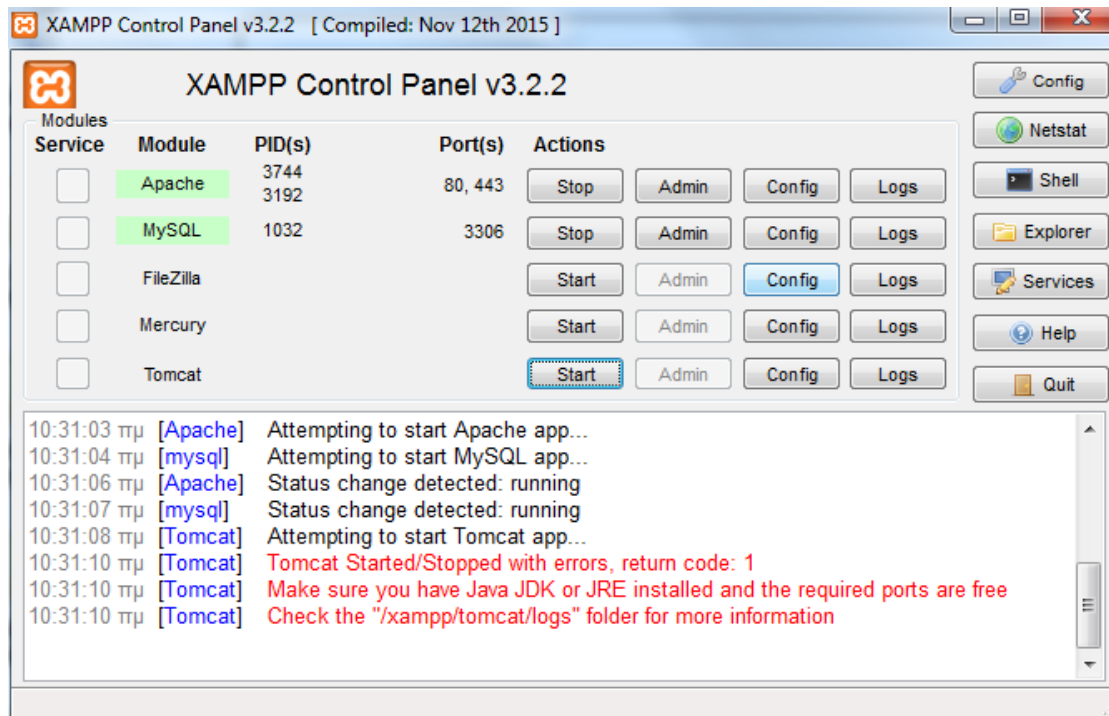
XAMPP Control Panel v3.2.2 [ Compiled: Nov 12th 2015 ]

XAMPP Control Panel v3.2.2

Modules

| Service | Module | PID(s) | Port(s) | Actions | | | |
|---|---|---|---|---|---|---|---|
| | Apache | 3744 3192 | 80, 443 | Stop | Admin | Config | Logs |
| | MySQL | 1032 | 3306 | Stop | Admin | Config | Logs |
| | FileZilla | | | Start | Admin | Config | Logs |
| | Mercury | | | Start | Admin | Config | Logs |
| | Tomcat | | | Start | Admin | Config | Logs |

Config
Netstat
Shell
Explorer
Services
Help
Quit

10:31:03 πμ [Apache] Attempting to start Apache app...
10:31:04 πμ [mysql] Attempting to start MySQL app...
10:31:06 πμ [Apache] Status change detected: running
10:31:07 πμ [mysql] Status change detected: running
10:31:08 πμ [Tomcat] Attempting to start Tomcat app...
10:31:10 πμ [Tomcat] Tomcat Started/Stopped with errors, return code: 1
10:31:10 πμ [Tomcat] Make sure you have Java JDK or JRE installed and the required ports are free
10:31:10 πμ [Tomcat] Check the "/xampp/tomcat/logs" folder for more information